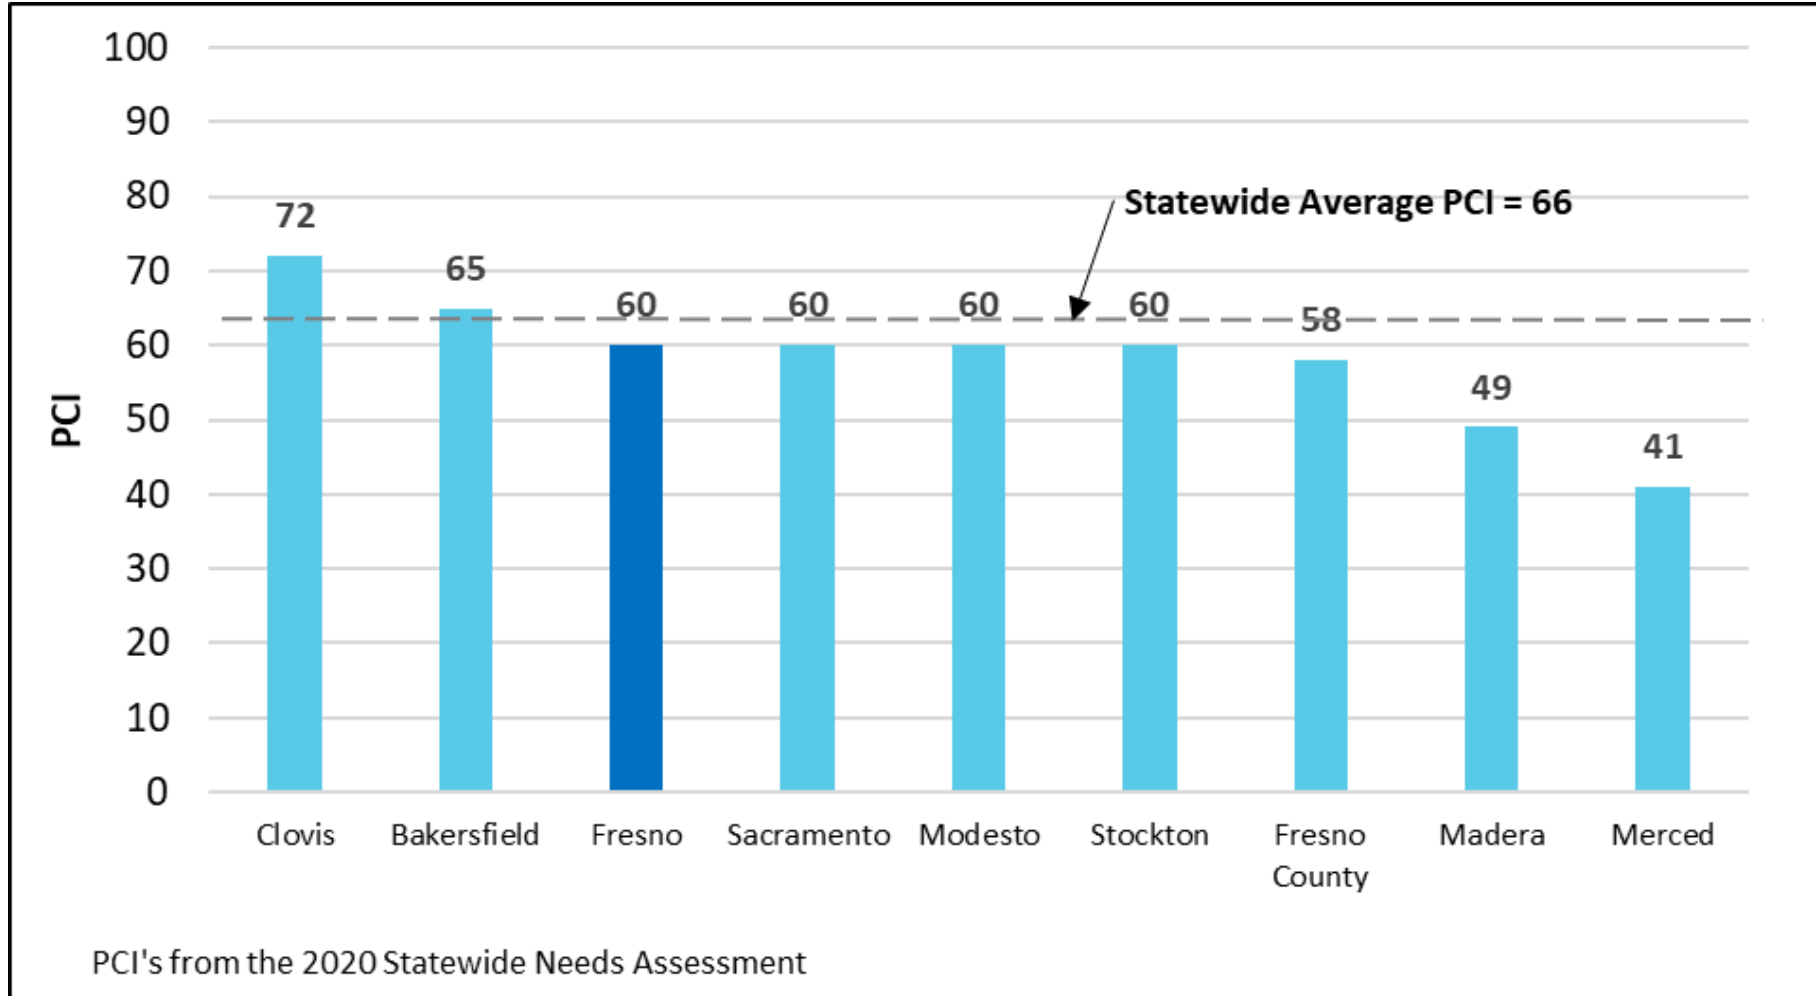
100
90
80
70
60
50
40
30
20
10
0

PCI

Statewide Average PCI = 66

| Clovis | Bakersfield | Fresno | Sacramento | Modesto | Stockton | Fresno County | Madera | Merced |
|---|---|---|---|---|---|---|---|---|
| 72 | 65 | 60 | 60 | 60 | 60 | 58 | 49 | 41 |

PCI's from the 2020 Statewide Needs Assessment